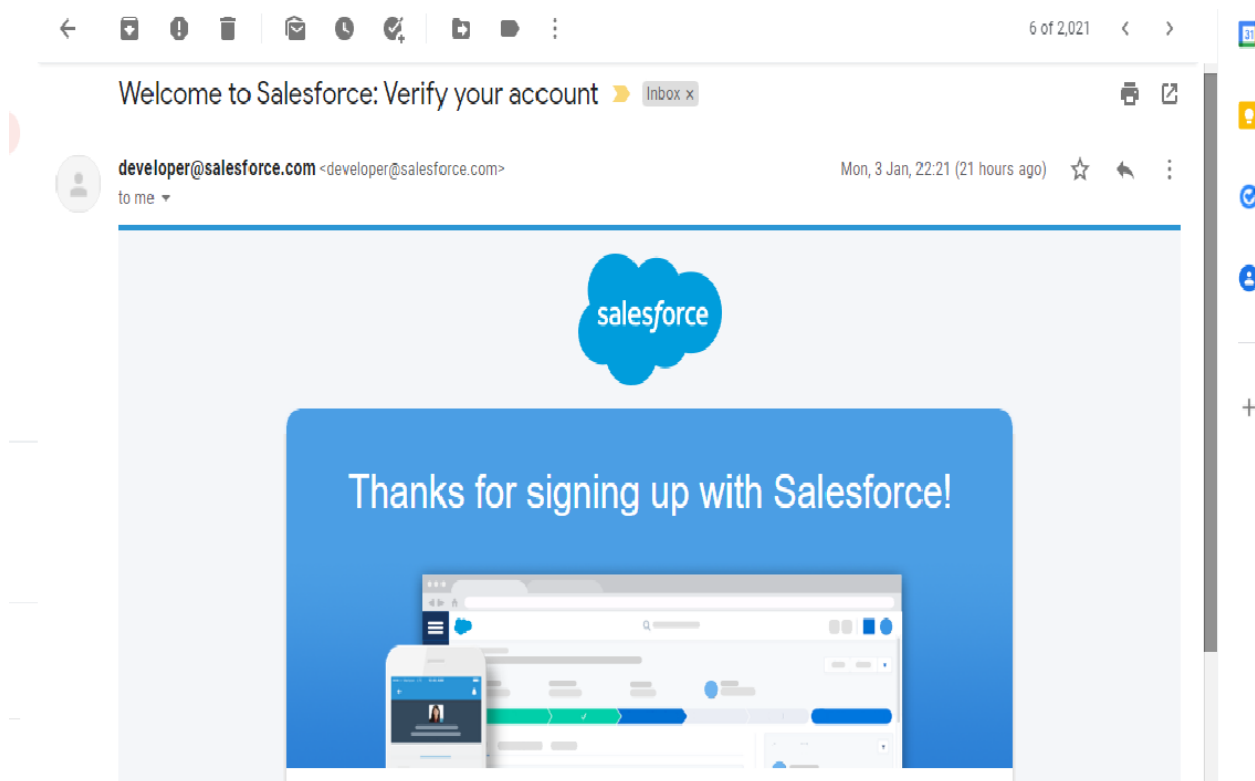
6 of 2,021

Welcome to Salesforce: Verify your account Inbox x

developer@salesforce.com <developer@salesforce.com>
to me

Mon, 3 Jan, 22:21 (21 hours ago)

salesforce

Thanks for signing up with Salesforce!

31